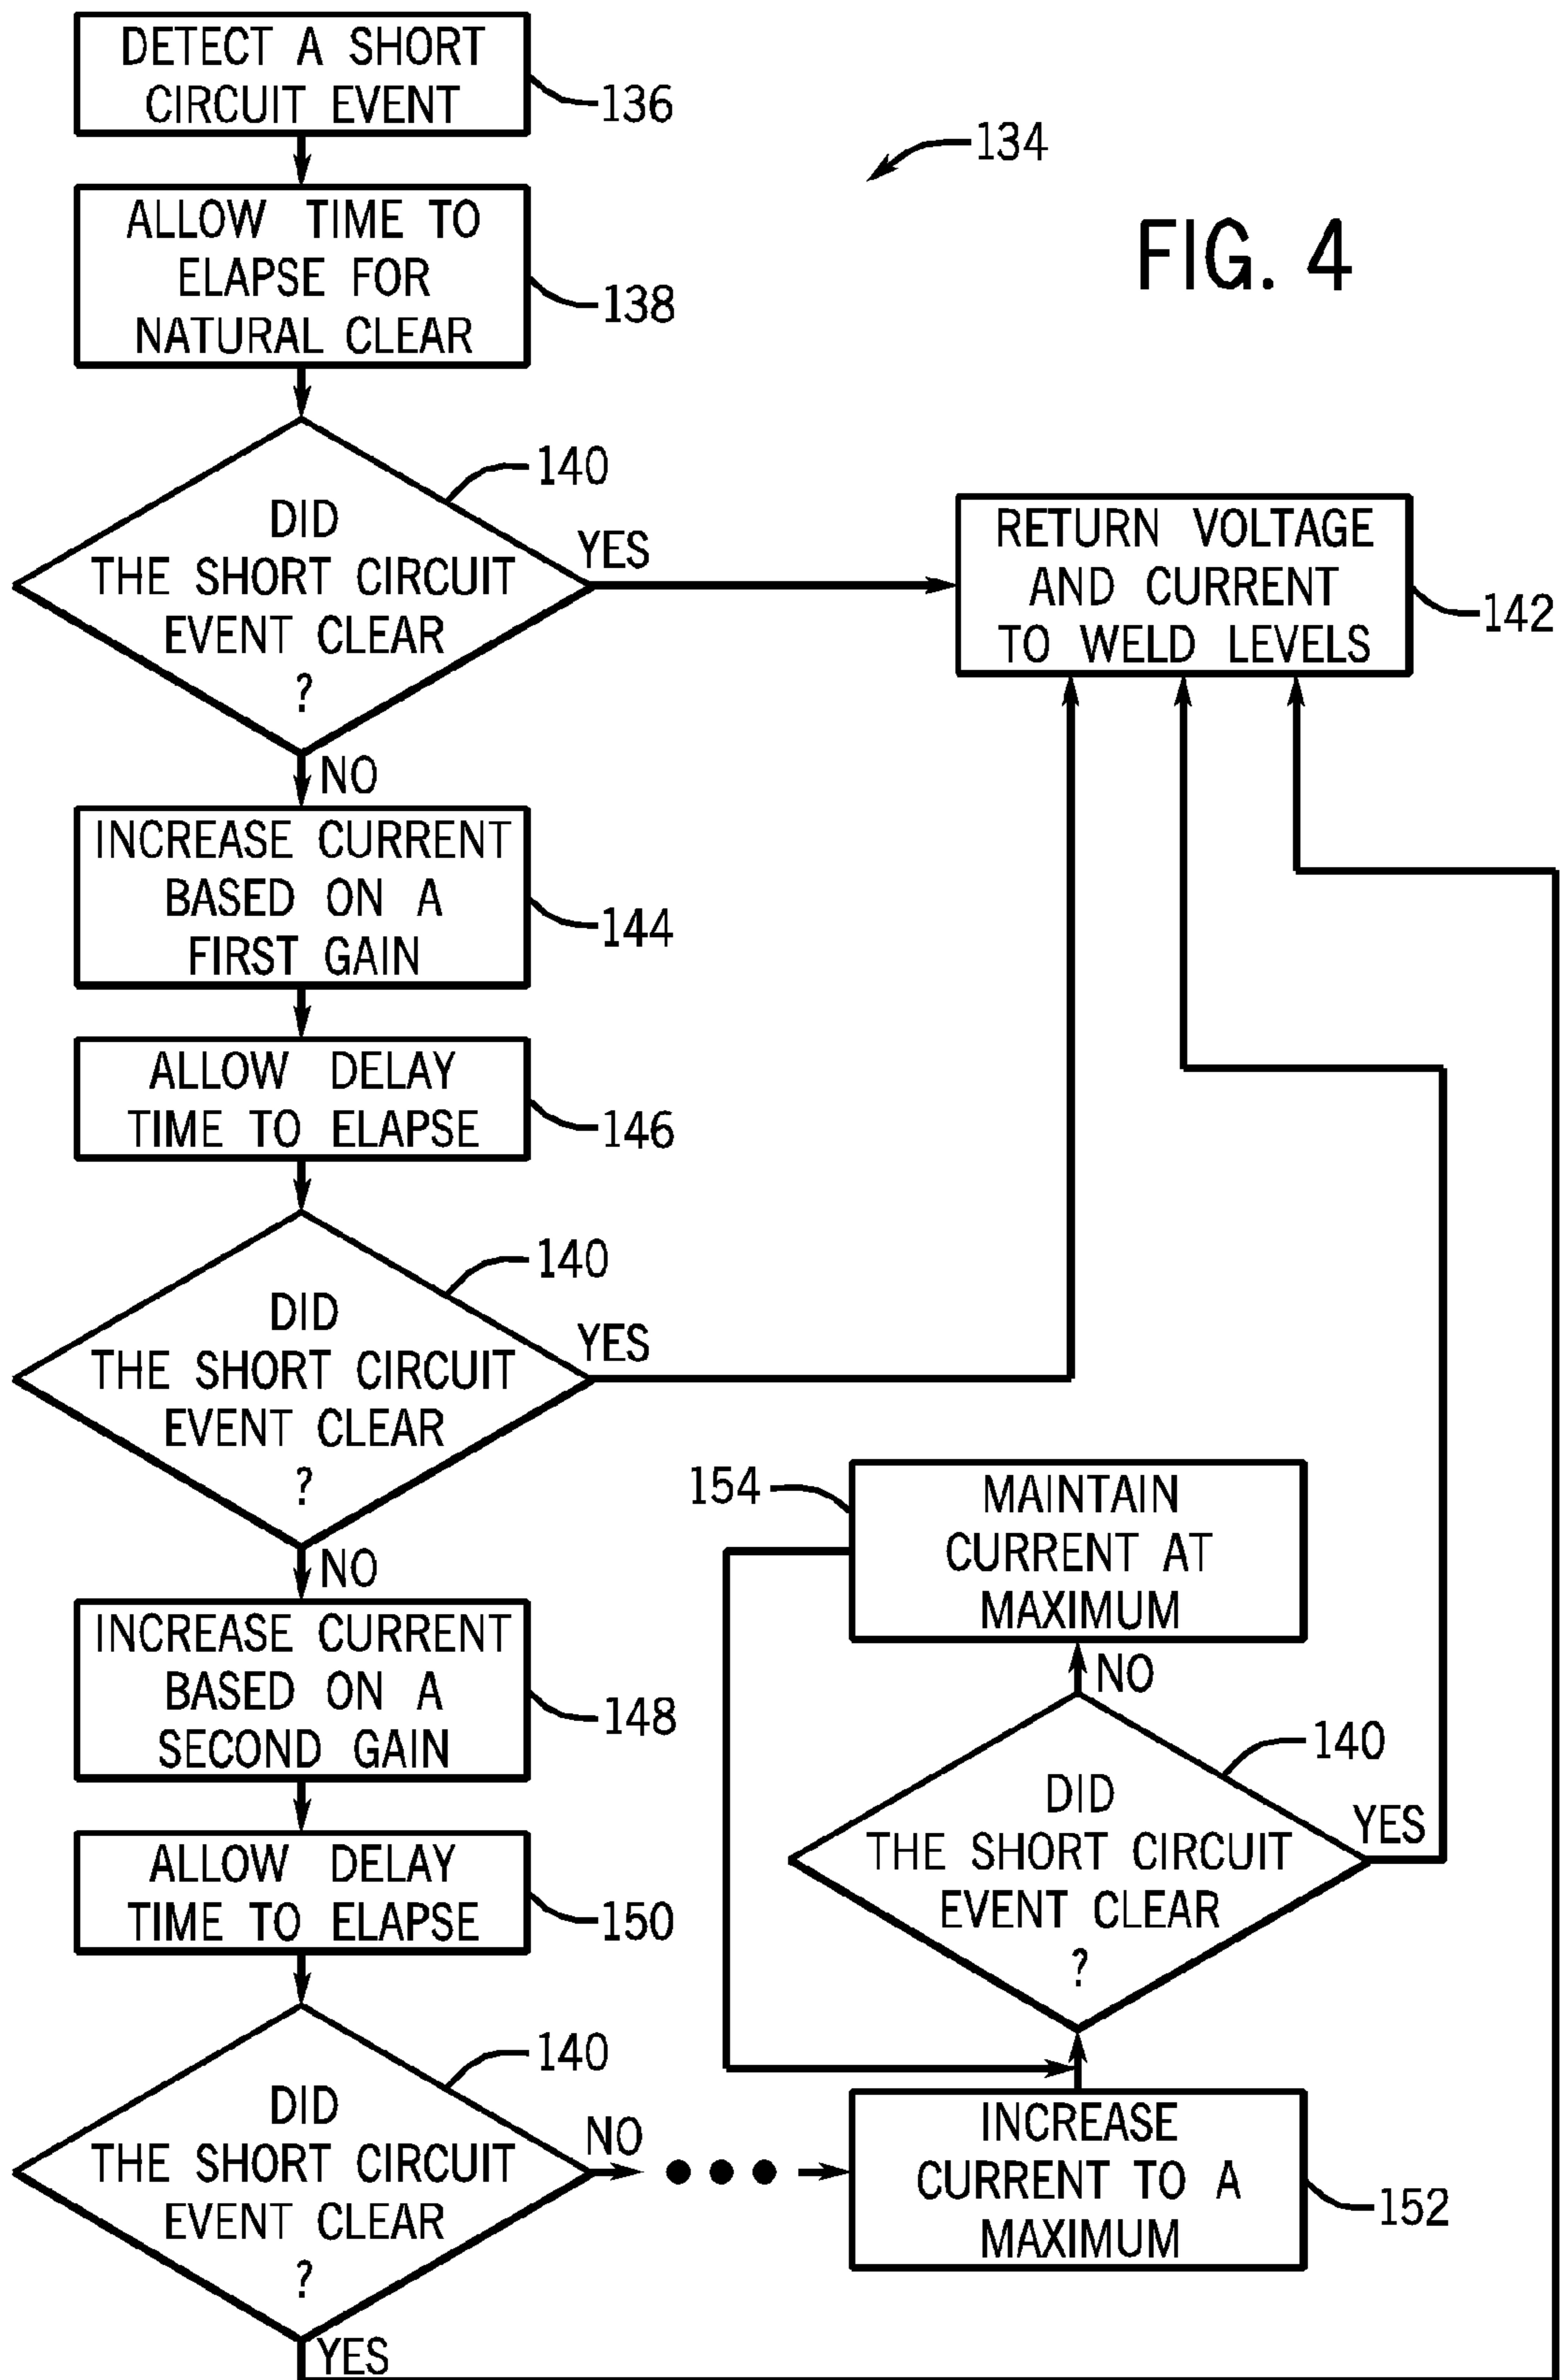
DETECT A SHORT CIRCUIT EVENT

136

134

FIG. 4

ALLOW TIME TO ELAPSE FOR NATURAL CLEAR

138

140

DID THE SHORT CIRCUIT EVENT CLEAR ?

YES

RETURN VOLTAGE AND CURRENT TO WELD LEVELS

142

NO

INCREASE CURRENT BASED ON A FIRST GAIN

144

ALLOW DELAY TIME TO ELAPSE

146

140

DID THE SHORT CIRCUIT EVENT CLEAR ?

YES

NO

154

MAINTAIN CURRENT AT MAXIMUM

INCREASE CURRENT BASED ON A SECOND GAIN

148

NO

140

DID THE SHORT CIRCUIT EVENT CLEAR ?

YES

ALLOW DELAY TIME TO ELAPSE

150

140

DID THE SHORT CIRCUIT EVENT CLEAR ?

NO

INCREASE CURRENT TO A MAXIMUM

152

YES